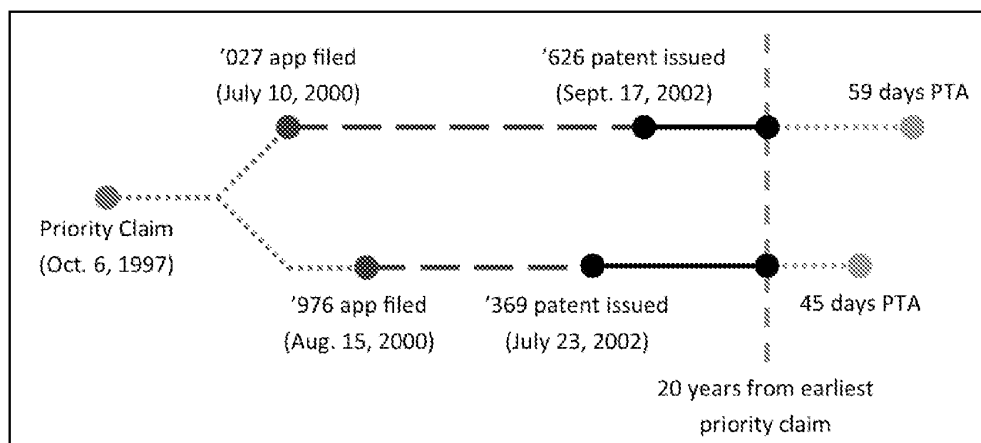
'027 app filed
(July 10, 2000)

'626 patent issued
(Sept. 17, 2002)

59 days PTA

Priority Claim
(Oct. 6, 1997)

'976 app filed
(Aug. 15, 2000)

'369 patent issued
(July 23, 2002)

45 days PTA

20 years from earliest priority claim